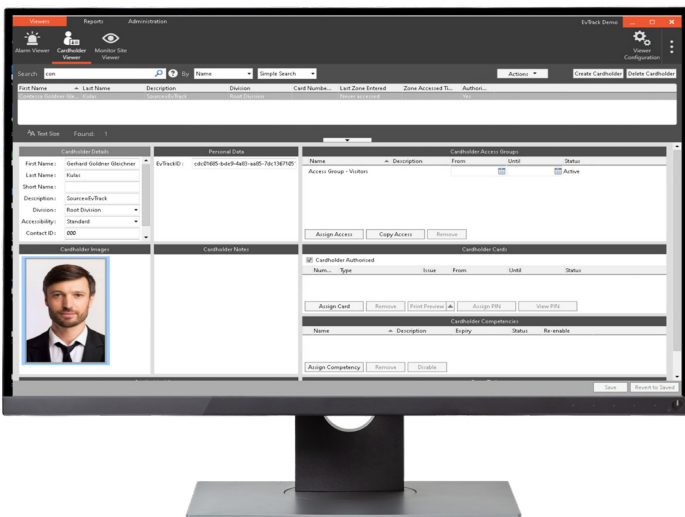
Viewers Reports Administration

EvTrack Demo

Alarm Viewer Cardholder Viewer Monitor Site Viewer

Viewer Configuration

Search: con

By Name Simple Search

Actions

Create Cardholder Delete Cardholder

| First Name | Last Name | Description | Division | Card Numbe... | Last Zone Entered | Zone Accessed Ti... | Authori... |
|---|---|---|---|---|---|---|---|
| Gerhard Goldner Gle... | Kutar | SourcevEvTrack | Root Division | | Never accessed | | Yes |

Text Size Found: 1

Cardholder Details

First Name: Gerhard Goldner Gleichner

Last Name: Kutar

Short Name:

Description: SourcevEvTrack

Division: Root Division

Accessibility: Standard

Contact ID: 000

Personal Data

EvTrackID: cdc01685-bde9-4a83-aa85-7dc1367105-

Cardholder Access Groups

| Name | Description | From | Until | Status |
|---|---|---|---|---|
| Access Group - Visitors | | | | Active |

Assign Access Copy Access Remove

Cardholder Images

Cardholder Notes

Cardholder Cards

Cardholder Authorised

| Num... | Type | Issue | From | Until | Status |
|---|---|---|---|---|---|

Assign Card Remove Print Preview Assign PIN View PIN

Cardholder Competencies

| Name | Description | Expiry | Status | Re-enable |
|---|---|---|---|---|

Assign Competency Remove Disable

Save Revert to Saved